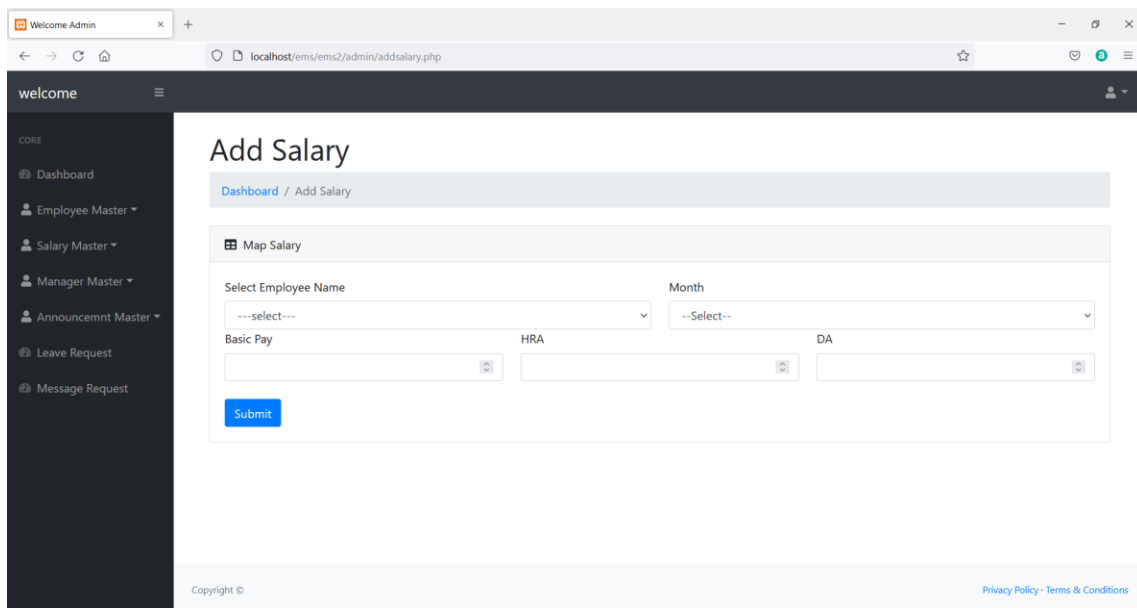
Welcome Admin
localhost/ems/ems2/admin/addsalary.php
welcome
CORE
Dashboard
Employee Master
Salary Master
Manager Master
Announcemnt Master
Leave Request
Message Request
Add Salary
Dashboard / Add Salary
Map Salary
Select Employee Name
---select---
Month
--Select--
Basic Pay
HRA
DA
Submit
Copyright ©
Privacy Policy · Terms & Conditions